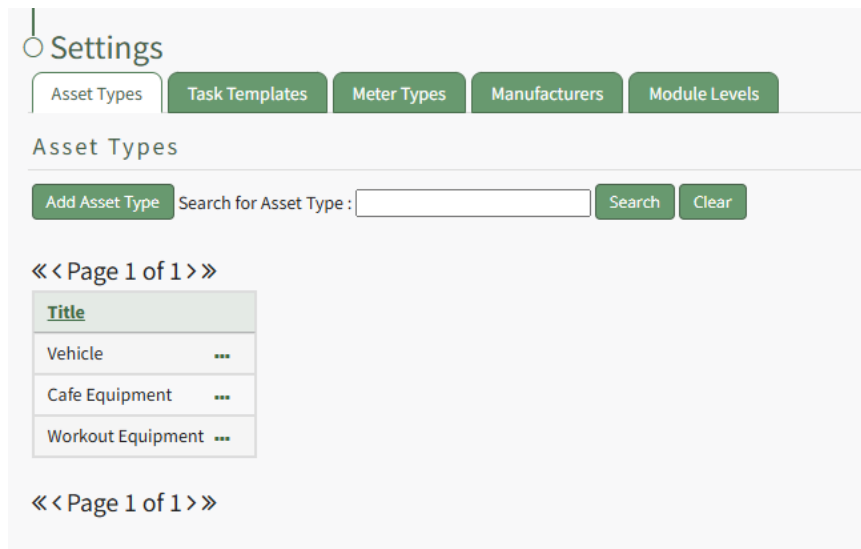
Settings

Asset Types | Task Templates | Meter Types | Manufacturers | Module Levels

Asset Types

Add Asset Type Search for Asset Type : Search Clear

«‹ Page 1 of 1 ›»

| Title | |
|---|---|
| Vehicle | ••• |
| Cafe Equipment | ••• |
| Workout Equipment | ••• |

«‹ Page 1 of 1 ›»